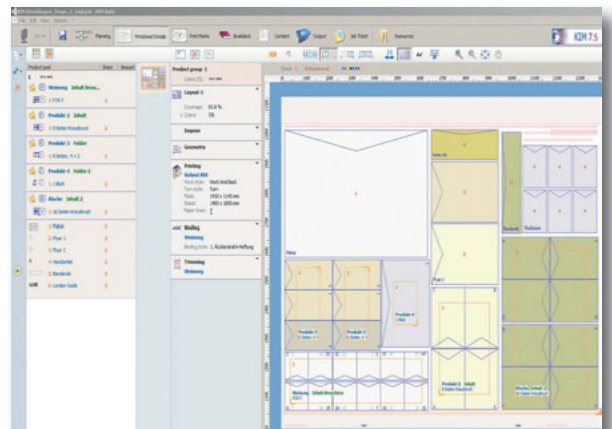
File Edit View Options

Planning

Printsheet Details

Print Marks

Booklet

Content

Output

Job Ticket

Resources

KIM 7.5

Product part

Sheet

Amount

Werbung Inhalt Broschüre

Produkt 2 Inhalt

Produkt 3 Falder

Produkt 4 Falder 2

Kirche Inhalt 2

1. Plakat

2. Flyer 1

3. Flyer 2

4. Handzettel

5. Bandarole

6. London Guide

Product group 1

Layout 1

Coverage: 61.0 %

Impose

Geometry

Printing

Work style: Work And Back

Turn style: Turn

Binding

Werbung

Binding Style: 1. Rückenstich-Heftung

Trimming

Werbung

Plakat

Flyer 1

Flyer 2

Produkt 4

Produkt 2

Produkt 3

Werbung Inhalt Broschüre

Kirche Inhalt 2

Produkt 2 Inhalt

Flyerbanner